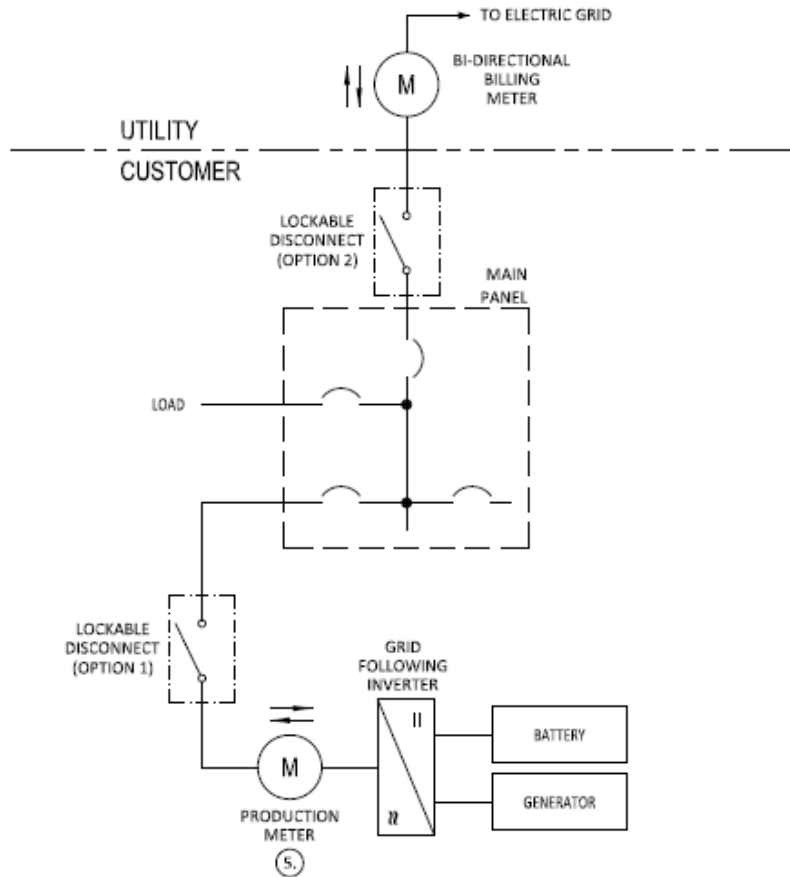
TO ELECTRIC GRID

M

BI-DIRECTIONAL BILLING METER

UTILITY

CUSTOMER

LOCKABLE DISCONNECT (OPTION 2)

MAIN PANEL

LOAD

LOCKABLE DISCONNECT (OPTION 1)

GRID FOLLOWING INVERTER

BATTERY

GENERATOR

M

PRODUCTION METER

5.